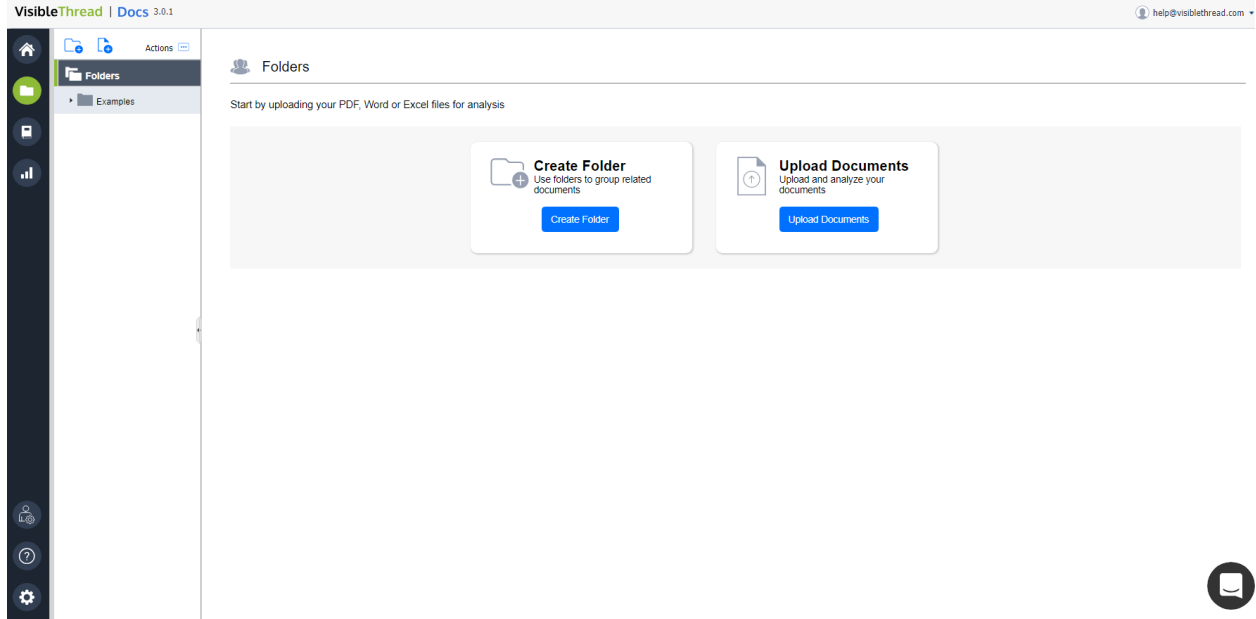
VisibleThread | Docs 3.0.1

help@visiblethread.com

Actions

Folders

Examples

Folders

Start by uploading your PDF, Word or Excel files for analysis

Create Folder
Use folders to group related documents

Create Folder

Upload Documents
Upload and analyze your documents

Upload Documents